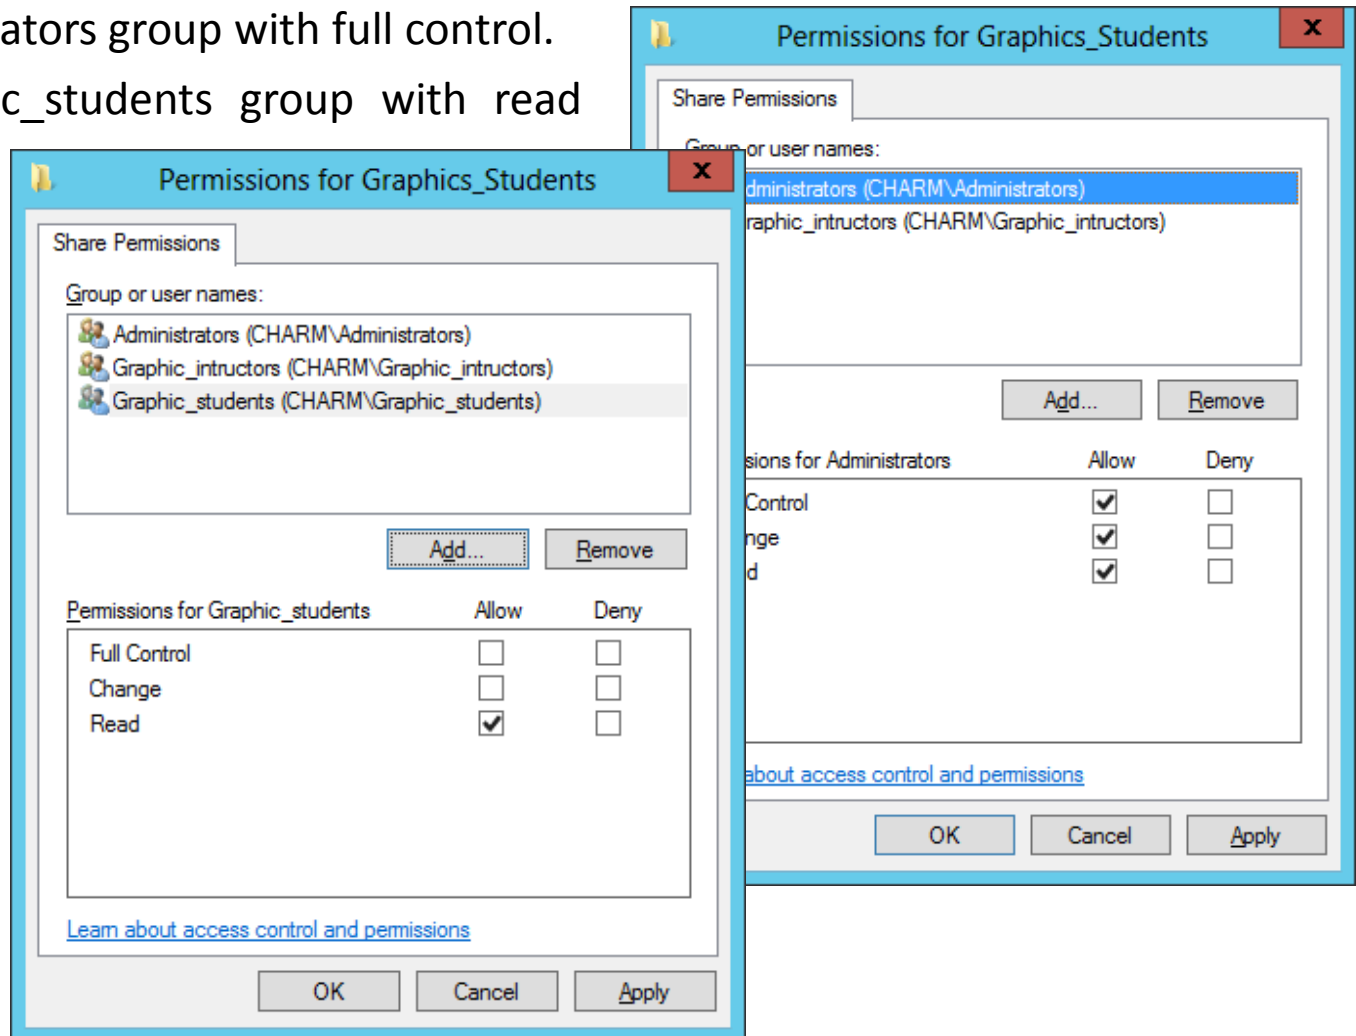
ators group with full control.

c_students group with read

Permissions for Graphics_Students

x

Share Permissions

Group or user names:

dministrators (CHARM\Administrators)

raphic_intructors (CHARM\Graphic_intructors)

Add...

Remove

sions for Administrators

Allow

Deny

Control

nge

d

about access control and permissions

OK

Cancel

Apply

Permissions for Graphics_Students

x

Share Permissions

Group or user names:

Administrators (CHARM\Administrators)

Graphic_intructors (CHARM\Graphic_intructors)

Graphic_students (CHARM\Graphic_students)

Add...

Remove

Permissions for Graphic_students

Allow

Deny

Full Control

Change

Read

Learn about access control and permissions

OK

Cancel

Apply